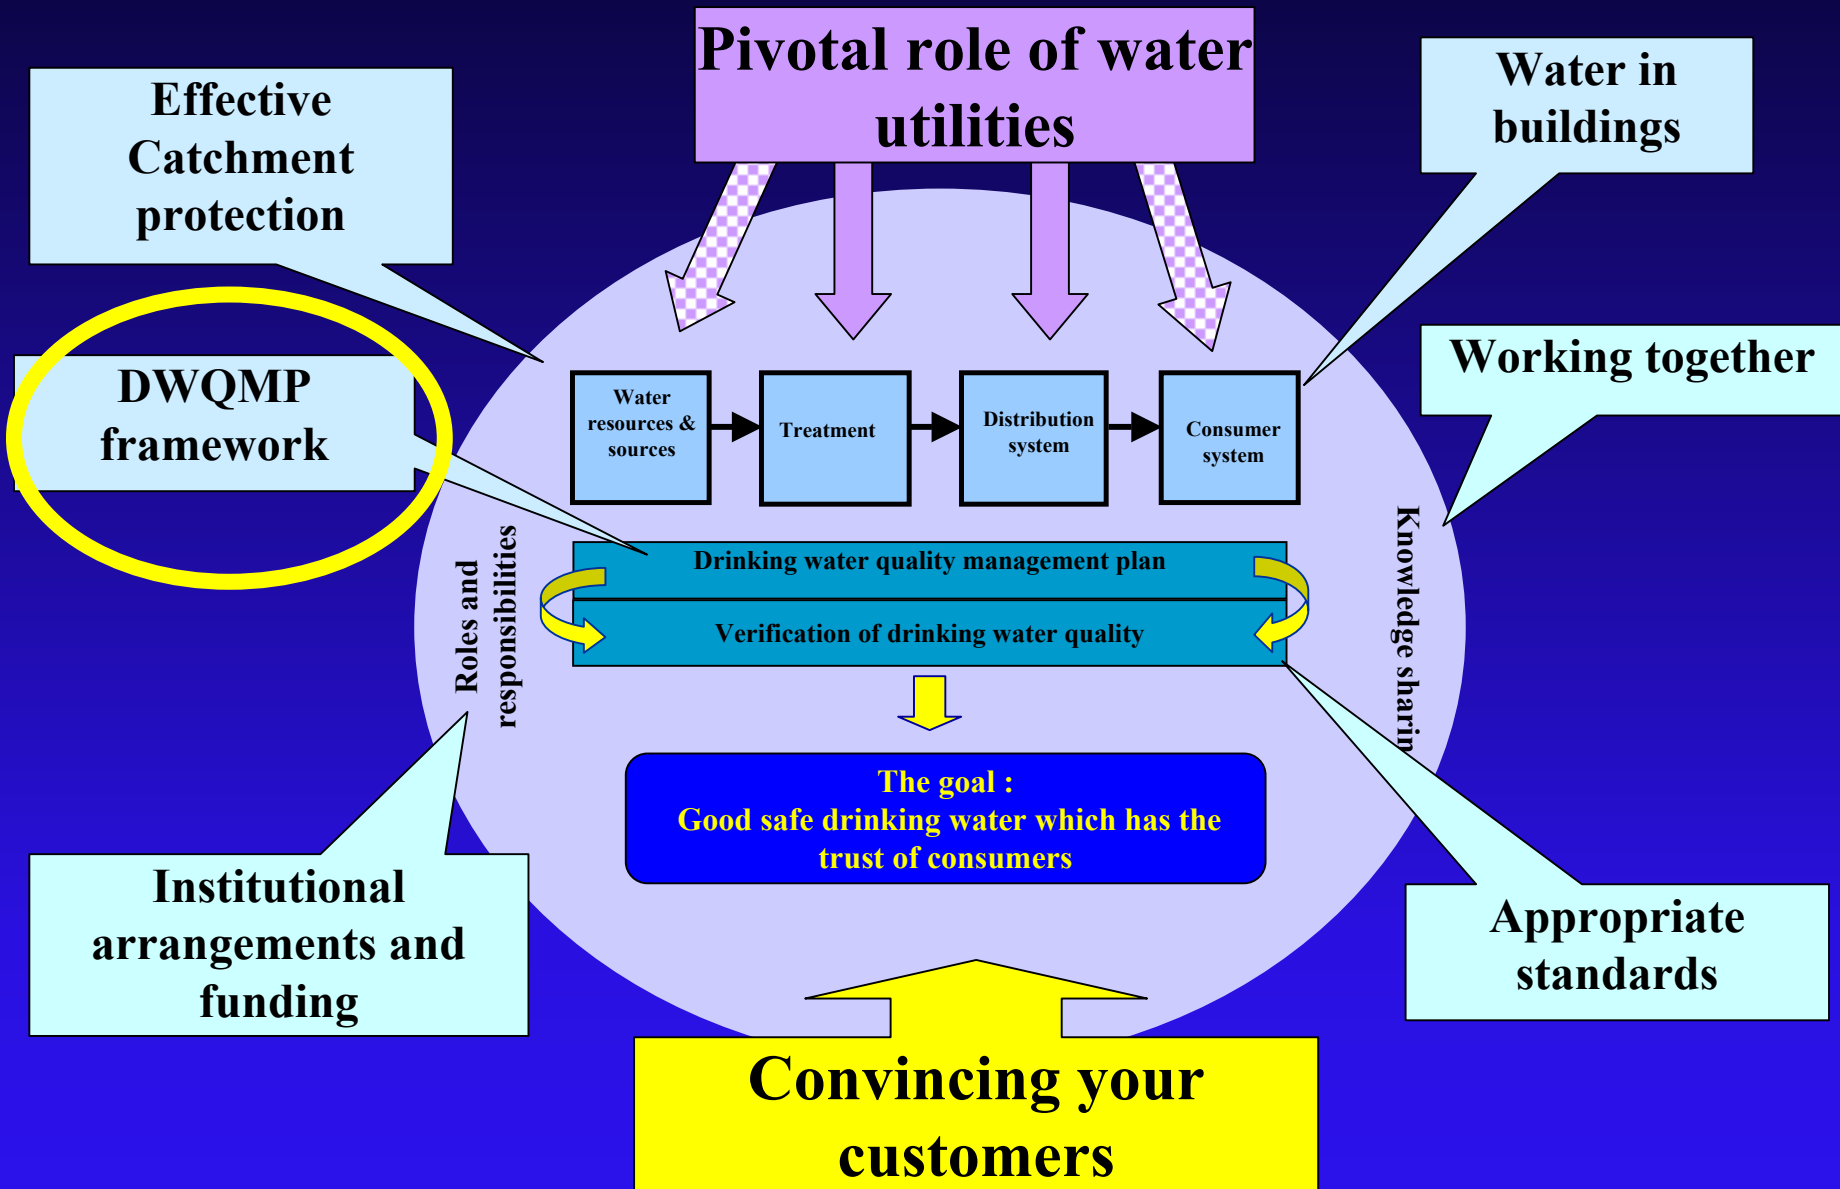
Pivotal role of water utilities

Effective Catchment protection

Water in buildings

DWQMP framework

Working together

Water resources & sources

Treatment

Distribution system

Consumer system

Roles and responsibilities

Knowledge sharin

Drinking water quality management plan

Verification of drinking water quality

The goal :
Good safe drinking water which has the trust of consumers

Institutional arrangements and funding

Appropriate standards

Convincing your customers